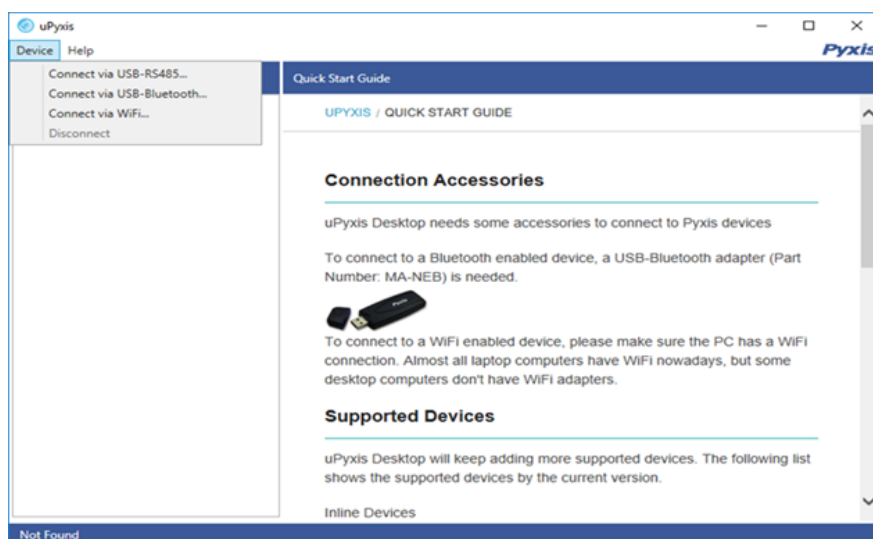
uPyxis

Device Help

Pyxis

Connect via USB-RS485...
Connect via USB-Bluetooth...
Connect via WiFi...
Disconnect

Quick Start Guide

UPYXIS / QUICK START GUIDE

Connection Accessories

uPyxis Desktop needs some accessories to connect to Pyxis devices

To connect to a Bluetooth enabled device, a USB-Bluetooth adapter (Part Number: MA-NEB) is needed.

Pyxis

To connect to a WiFi enabled device, please make sure the PC has a WiFi connection. Almost all laptop computers have WiFi nowadays, but some desktop computers don't have WiFi adapters.

Supported Devices

uPyxis Desktop will keep adding more supported devices. The following list shows the supported devices by the current version.

Inline Devices

Not Found